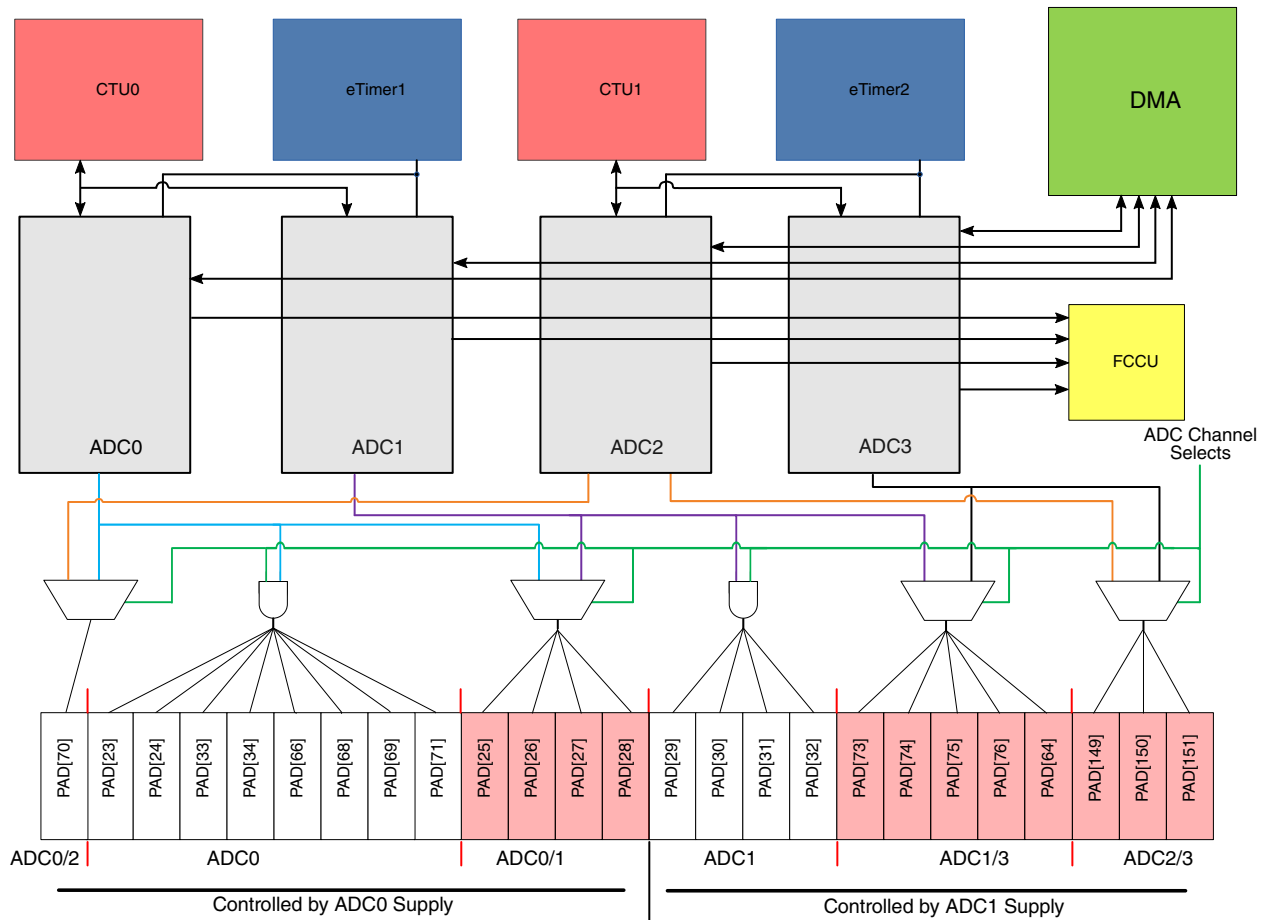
CTU0

eTimer1

CTU1

eTimer2

DMA

FCCU

ADC0

ADC1

ADC2

ADC3

ADC Channel Selects

PAD[70]
PAD[23]
PAD[24]
PAD[33]
PAD[34]
PAD[66]
PAD[68]
PAD[69]
PAD[71]
PAD[25]
PAD[26]
PAD[27]
PAD[28]
PAD[29]
PAD[30]
PAD[31]
PAD[32]
PAD[73]
PAD[74]
PAD[75]
PAD[76]
PAD[64]
PAD[149]
PAD[150]
PAD[151]

ADC0/2
ADC0
ADC0/1
ADC1
ADC1/3
ADC2/3

Controlled by ADC0 Supply

Controlled by ADC1 Supply